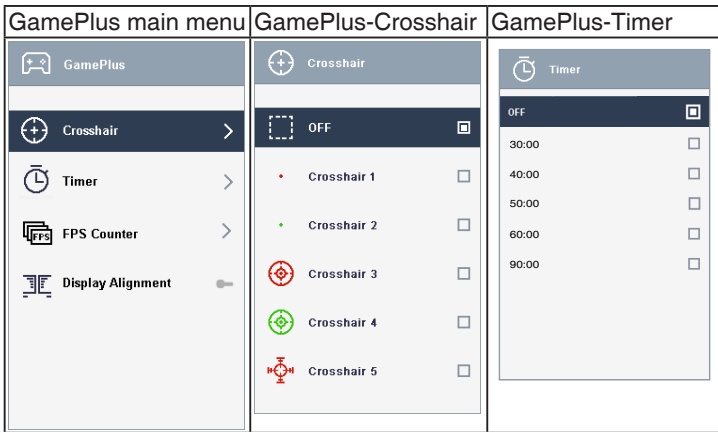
| GamePlus main menu | GamePlus-Crosshair | GamePlus-Timer |
|---|---|---|
| GamePlus<br>Crosshair<br>Timer<br>FPS Counter<br>FPS<br>Display Alignment | Crosshair<br>OFF<br>Crosshair 1<br>Crosshair 2<br>Crosshair 3<br>Crosshair 4<br>Crosshair 5 | Timer<br>OFF<br>30:00<br>40:00<br>50:00<br>60:00<br>90:00 |